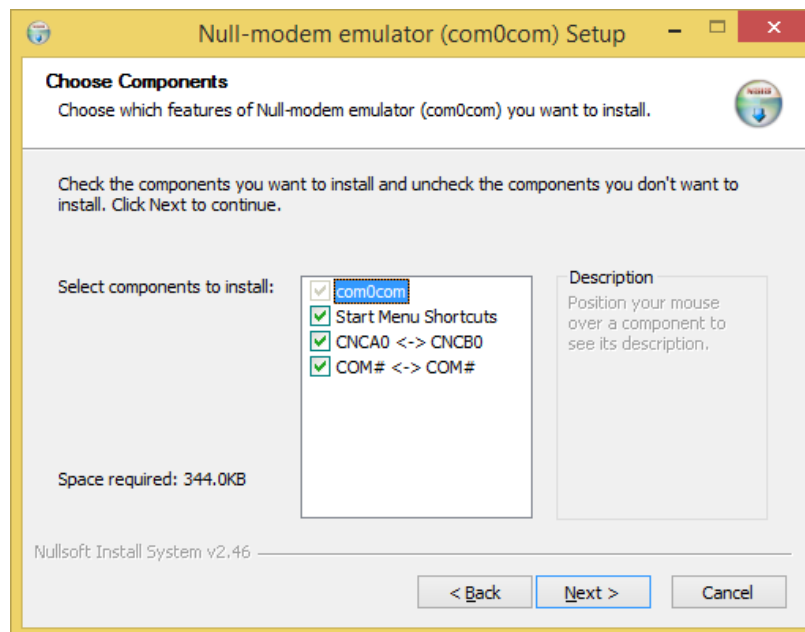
Null-modem emulator (com0com) Setup

Choose Components
Choose which features of Null-modem emulator (com0com) you want to install.

Check the components you want to install and uncheck the components you don't want to install. Click Next to continue.

Select components to install:

com0com
Start Menu Shortcuts
CNCA0 <-> CNCB0
COM# <-> COM#

Description
Position your mouse over a component to see its description.

Space required: 344.0KB

Nullsoft Install System v2.46

< Back
Next >
Cancel